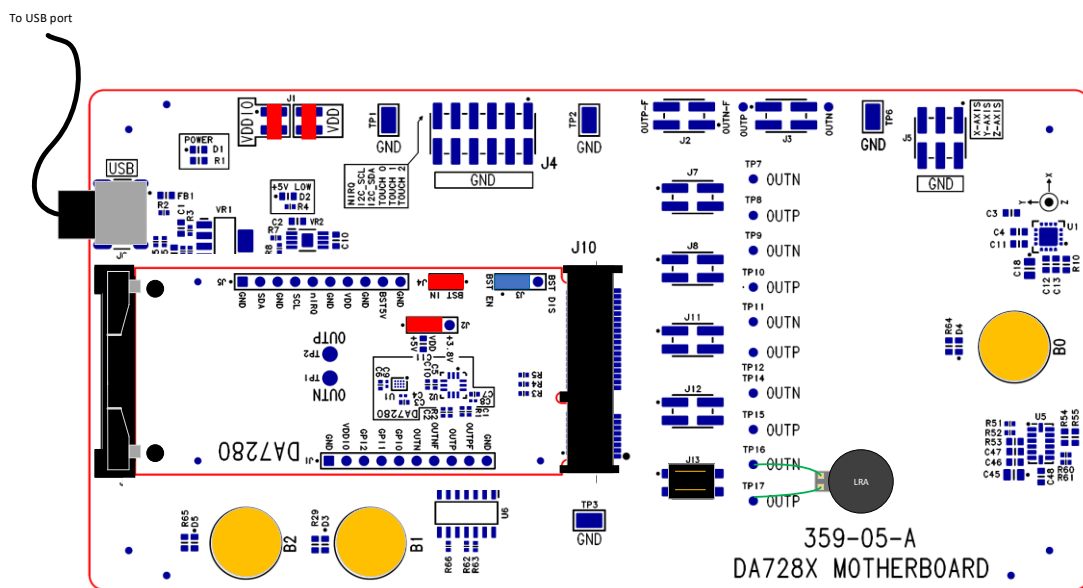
To USB port

VDDIO VDD
J1
TP1
TP2
GND
POWER
D1
R1
USB
FB1
R2
C1
R3
VR1
+5V LOW
D2
R4
C2
R7
VR2
C10
nIRQ
I2C_SCL
I2C_SDA
TOUCH 0
TOUCH 1
TOUCH 2
GND
J4
OUTP-F
J2
OUTN-F
OUTP
J3
OUTN
TP6
GND
J5
X-AXIS
Y-AXIS
Z-AXIS
GND
J7
TP7
OUTN
TP8
OUTP
TP9
OUTN
J8
TP10
OUTP
TP11
OUTN
J11
OUTP
TP12
TP14
OUTN
J12
TP15
OUTP
TP16
OUTN
J13
TP17
OUTP
LRA
J10
J5
GND
SDA
GND
SCL
nIRQ
VDD
VDD
BST5V
GND
J4
BST IN
BST EN
J3
BST DIS
J2
+5V
+3.8V
OUTP
TP2
TP1
OUTN
DA7280
U1
J1
VDDIO
GPI2
GPI1
GPI0
OUTN
OUTNF
OUTP
OUTPF
GND
DA7280
C3
C4
C11
U1
C18
C12
C13
R10
R64
D4
B0
R51
R52
R53
C47
C46
C45
U5
R54
R55
R60
R61
R65
D5
B2
R29
D3
B1
U6
R66
R62
R63
TP3
GND
359-05-A
DA728X MOTHERBOARD